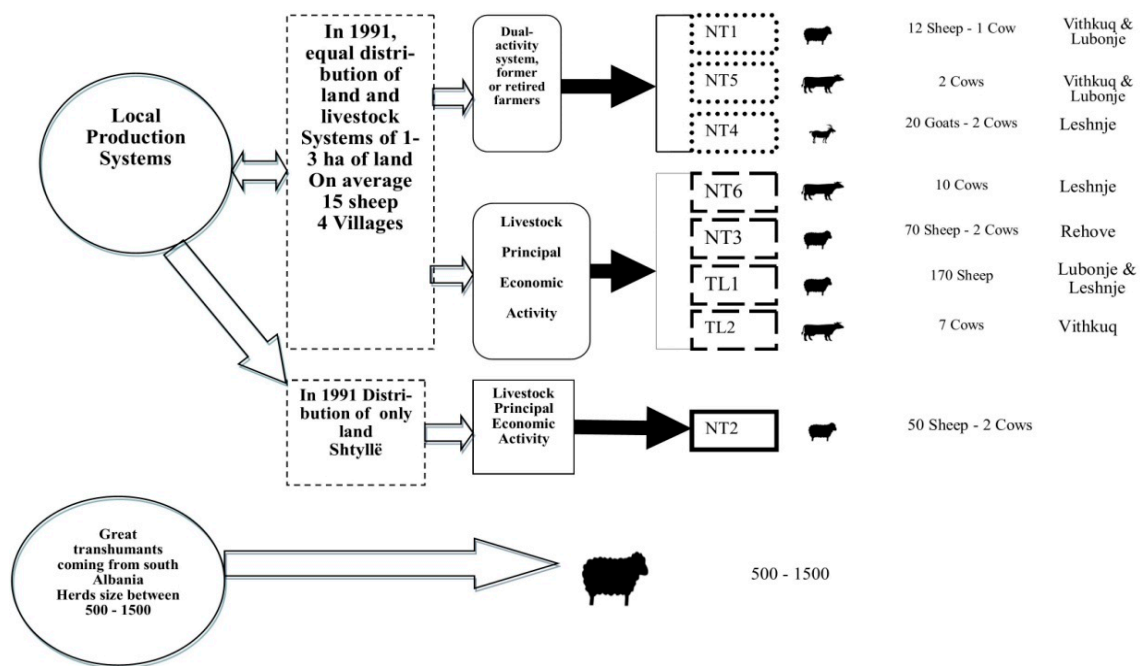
Local Production Systems

In 1991, equal distribution of land and livestock Systems of 1-3 ha of land On average 15 sheep 4 Villages

Dual-activity system, former or retired farmers

NT1

12 Sheep - 1 Cow

Vithkuq & Lubonje

NT5

2 Cows

Vithkuq & Lubonje

NT4

20 Goats - 2 Cows

Leshnje

Livestock Principal Economic Activity

NT6

10 Cows

Leshnje

NT3

70 Sheep - 2 Cows

Rehove

TL1

170 Sheep

Lubonje & Leshnje

TL2

7 Cows

Vithkuq

In 1991 Distribution of only land Shtyllë

Livestock Principal Economic Activity

NT2

50 Sheep - 2 Cows

Great transhumants coming from south Albania Herds size between 500 - 1500

500 - 1500